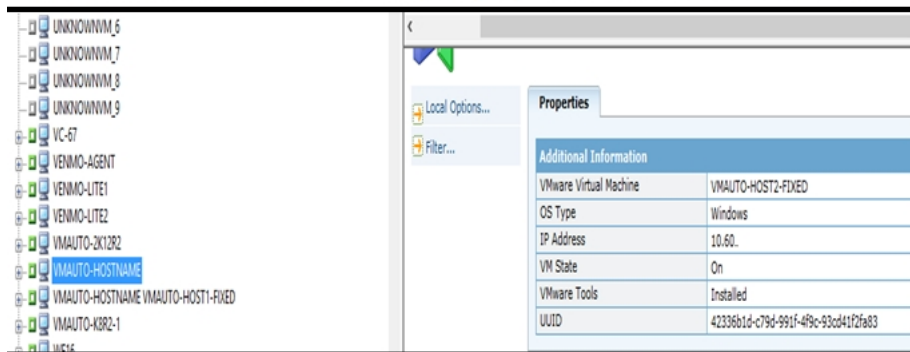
UNKNOWNVM_6
UNKNOWNVM_7
UNKNOWNVM_8
UNKNOWNVM_9
VC-67
VENMO-AGENT
VENMO-LITE1
VENMO-LITE2
VMAUTO-2K12R2
VMAUTO-HOSTNAME
VMAUTO-HOSTNAME VMAUTO-HOST1-FIXED
VMAUTO-K8R2-1
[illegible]

<

Local Options...
Filter...

Properties

| Additional Information | |
|---|---|
| VMware Virtual Machine | VMAUTO-HOST2-FIXED |
| OS Type | Windows |
| IP Address | 10.60. |
| VM State | On |
| VMware Tools | Installed |
| UUID | 42336b1d-c79d-991f-4f9c-93cd41f2fa83 |